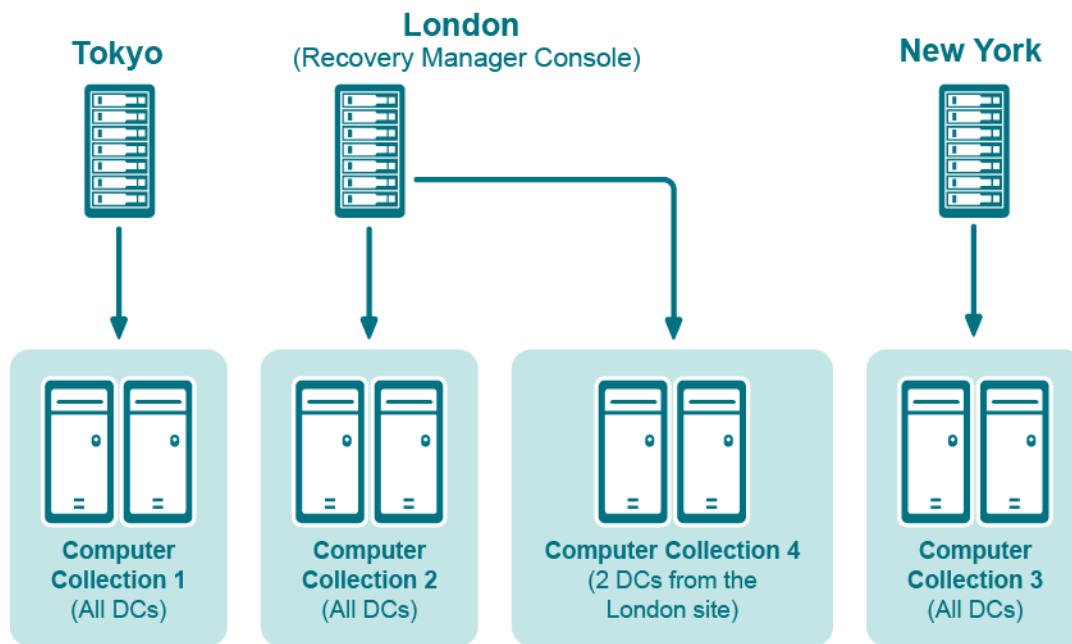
Tokyo

London
(Recovery Manager Console)

New York

Computer Collection 1
(All DCs)

Computer Collection 2
(All DCs)

Computer Collection 4
(2 DCs from the London site)

Computer Collection 3
(All DCs)